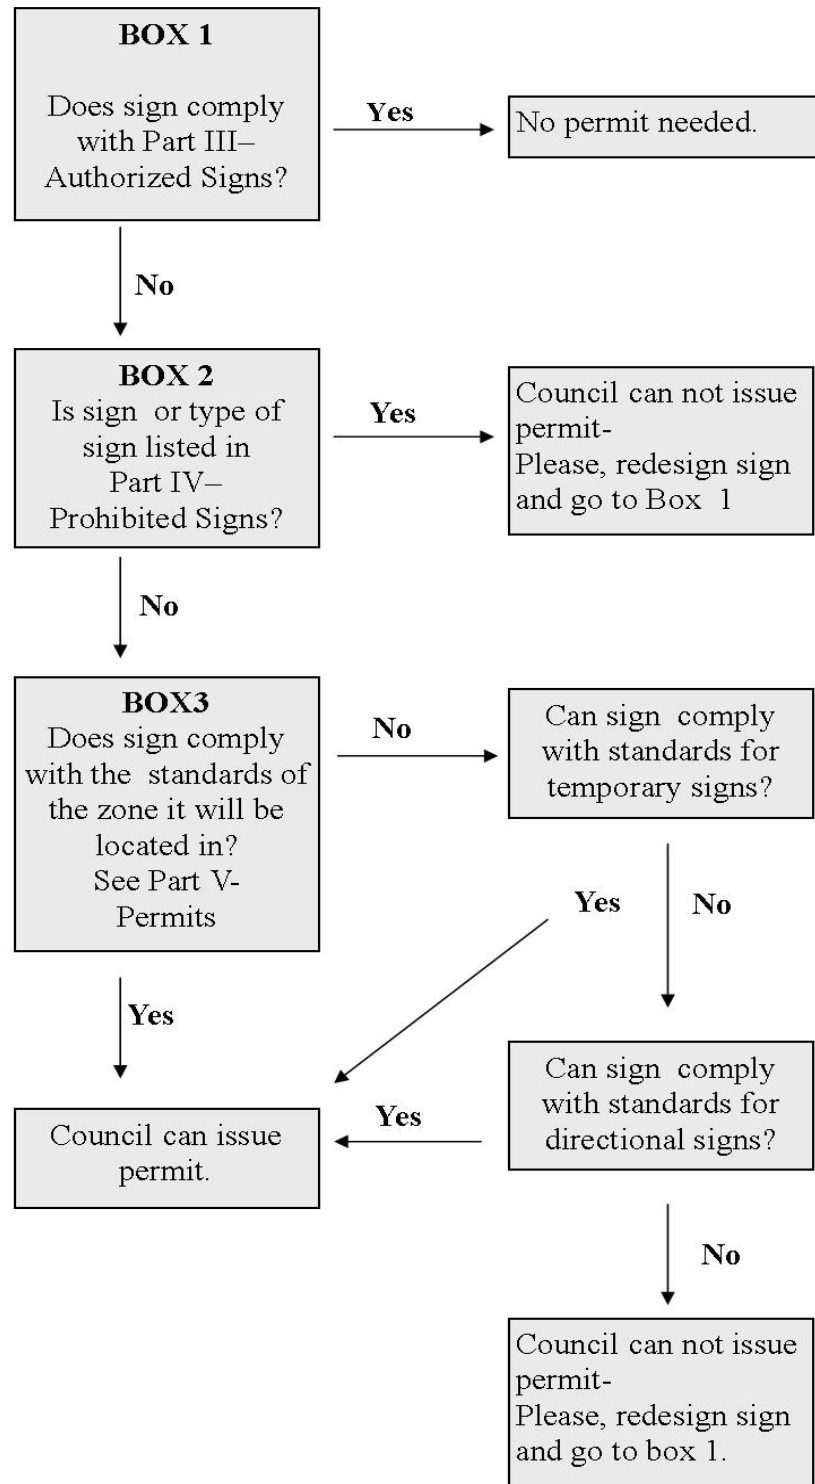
BOX 1

Does sign comply with Part III–Authorized Signs?

Yes

No permit needed.

No

BOX 2
Is sign or type of sign listed in Part IV–Prohibited Signs?

Yes

Council can not issue permit-
Please, redesign sign and go to Box 1

No

BOX3
Does sign comply with the standards of the zone it will be located in?
See Part V-Permits

No

Can sign comply with standards for temporary signs?

Yes

No

Yes

Can sign comply with standards for directional signs?

Yes

Council can issue permit.

No

Council can not issue permit-
Please, redesign sign and go to box 1.